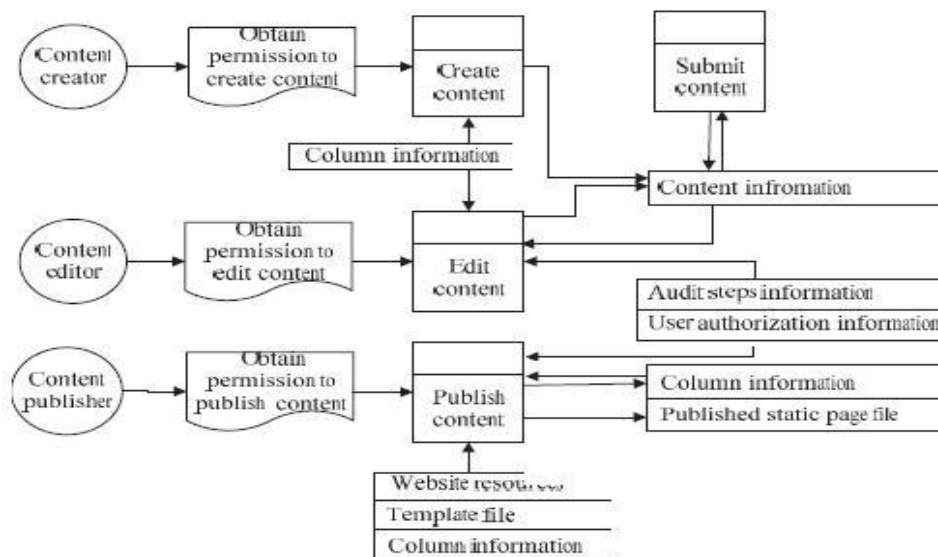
Content creator

Obtain permission to create content

Create content

Submit content

Column information

Content infromation

Content editor

Obtain permission to edit content

Edit content

Audit steps information

User authorization information

Content publisher

Obtain permission to publish content

Publish content

Column information

Published static page file

Website resources

Template file

Column information